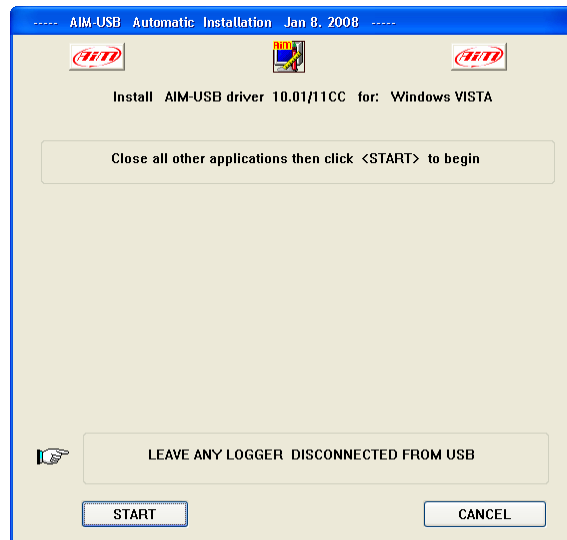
----- AIM-USB Automatic Installation Jan 8. 2008 -----

AiM

AiM

AiM

Install AIM-USB driver 10.01/11CC for: Windows VISTA

Close all other applications then click <START> to begin

LEAVE ANY LOGGER DISCONNECTED FROM USB

START

CANCEL